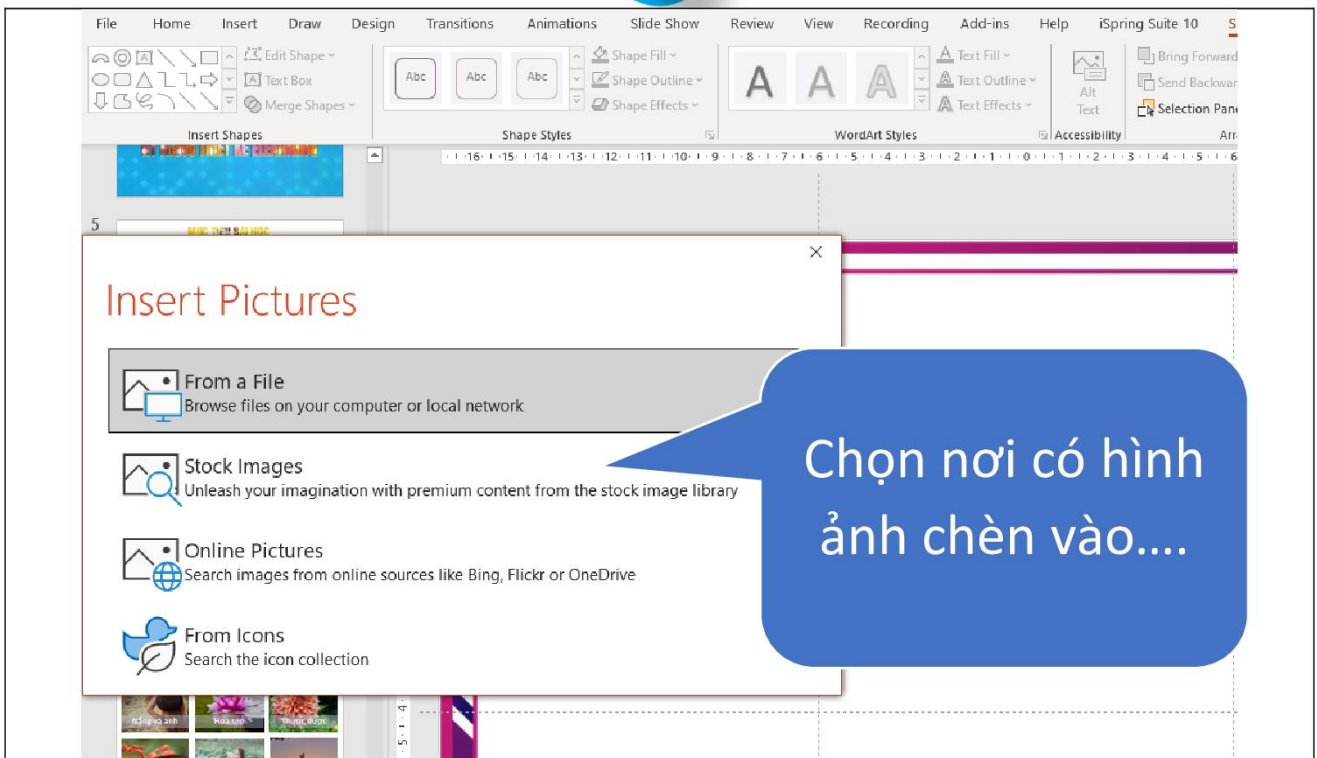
File Home Insert Draw Design Transitions Animations Slide Show Review View Recording Add-ins Help iSpring Suite 10 S

Edit Shape
Text Box
Merge Shapes
Insert Shapes

Abc Abc Abc
Shape Fill
Shape Outline
Shape Effects
Shape Styles

A A A
Text Fill
Text Outline
Text Effects
WordArt Styles

Alt Text
Accessibility

Bring Forward
Send Backwar
Selection Pan
Ar

5

×

Insert Pictures

From a File
Browse files on your computer or local network

Stock Images
Unleash your imagination with premium content from the stock image library

Online Pictures
Search images from online sources like Bing, Flickr or OneDrive

From Icons
Search the icon collection

Chọn nơi có hình ảnh chèn vào….